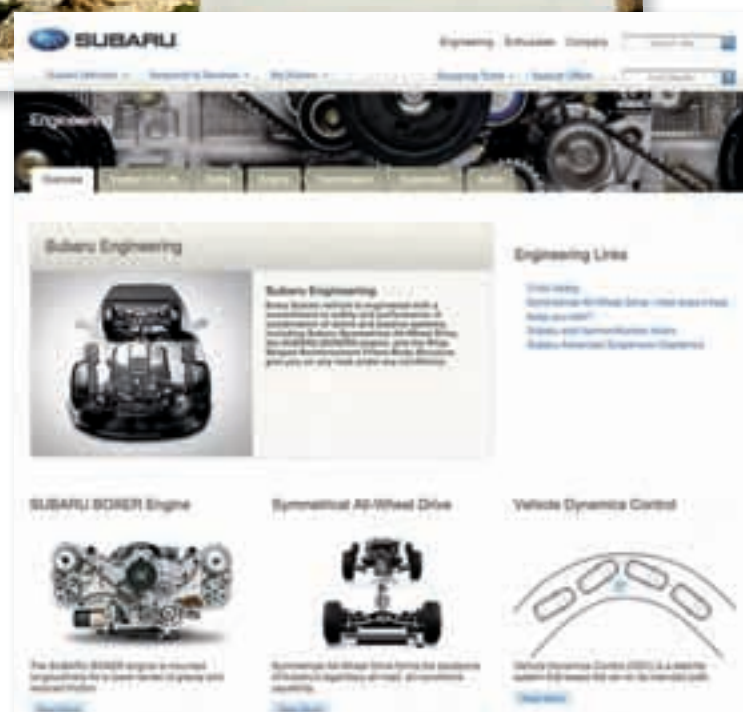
SUBARU

Engineering Enthusiasts Company

Engineering

Overview

Subaru Engineering

Subaru Engineering

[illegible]

Engineering Links

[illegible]

SUBARU BOXER Engine

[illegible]

Symmetrical All-Wheel Drive

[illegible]

Vehicle Dynamics Control

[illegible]